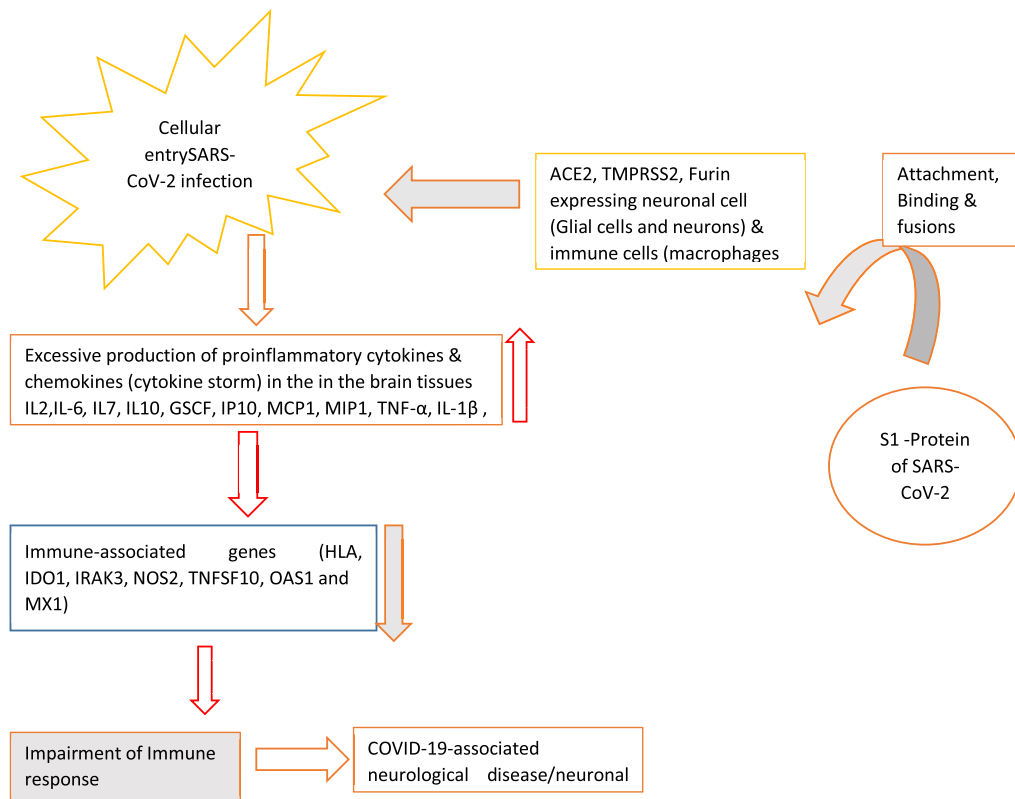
Cellular entrySARS-CoV-2 infection

ACE2, TMPRSS2, Furin expressing neuronal cell (Glial cells and neurons) & immune cells (macrophages

Attachment, Binding & fusions

S1 -Protein of SARS-CoV-2

Excessive production of proinflammatory cytokines & chemokines (cytokine storm) in the in the brain tissues IL2,IL-6, IL7, IL10, GSCF, IP10, MCP1, MIP1, TNF-α, IL-1β ,

Immune-associated genes (HLA, IDO1, IRAK3, NOS2, TNFSF10, OAS1 and MX1)

Impairment of Immune response

COVID-19-associated neurological disease/neuronal